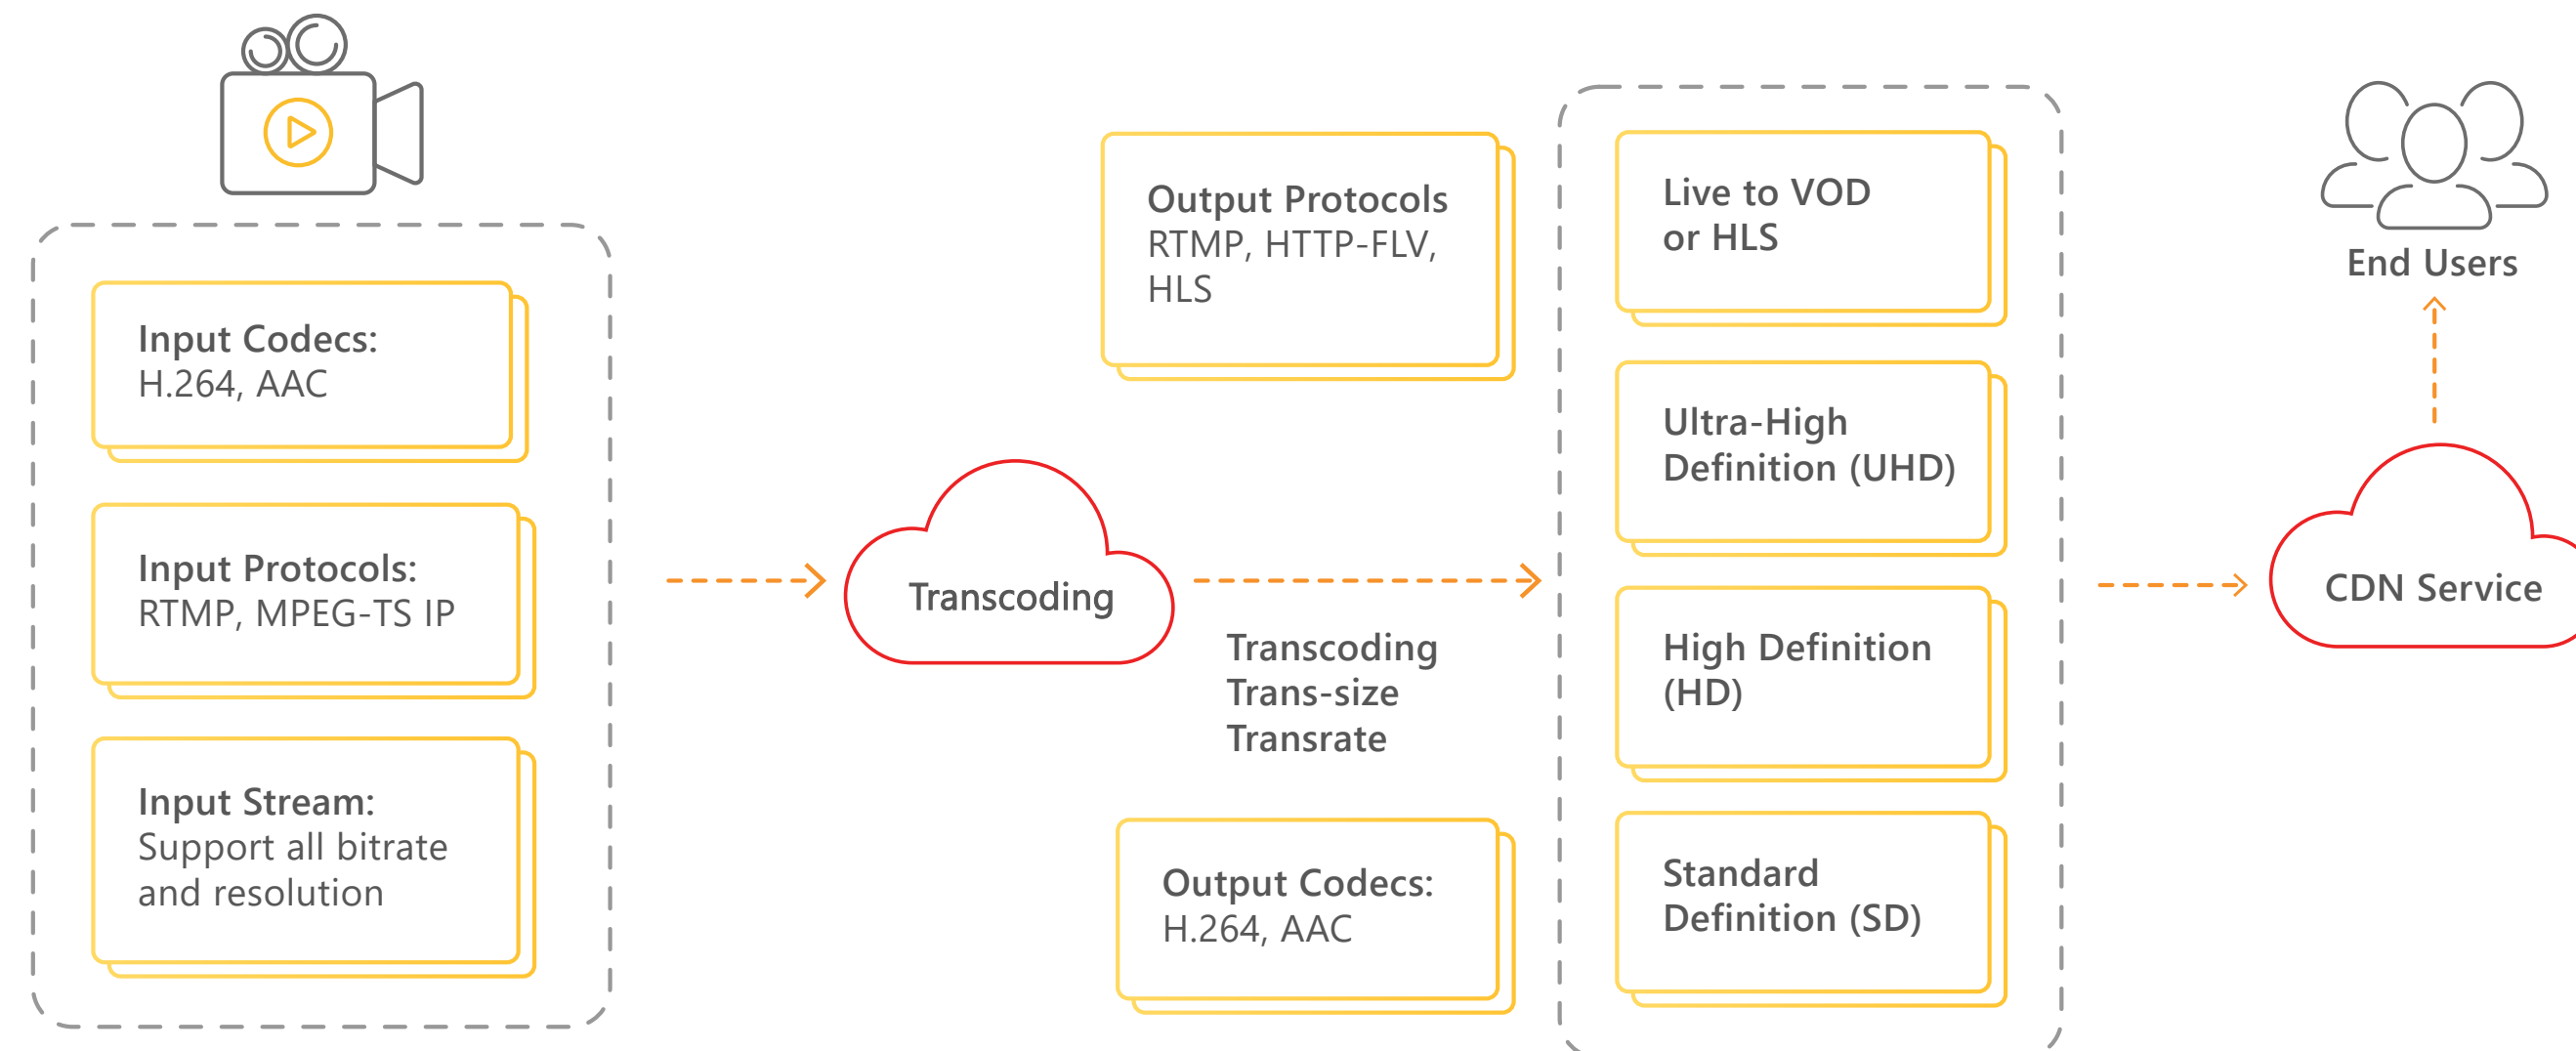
Input Codecs:
H.264, AAC

Input Protocols:
RTMP, MPEG-TS IP

Input Stream:
Support all bitrate and resolution

Transcoding

Output Protocols
RTMP, HTTP-FLV, HLS

Transcoding
Trans-size
Transrate

Output Codecs:
H.264, AAC

Live to VOD or HLS

Ultra-High Definition (UHD)

High Definition (HD)

Standard Definition (SD)

End Users

CDN Service